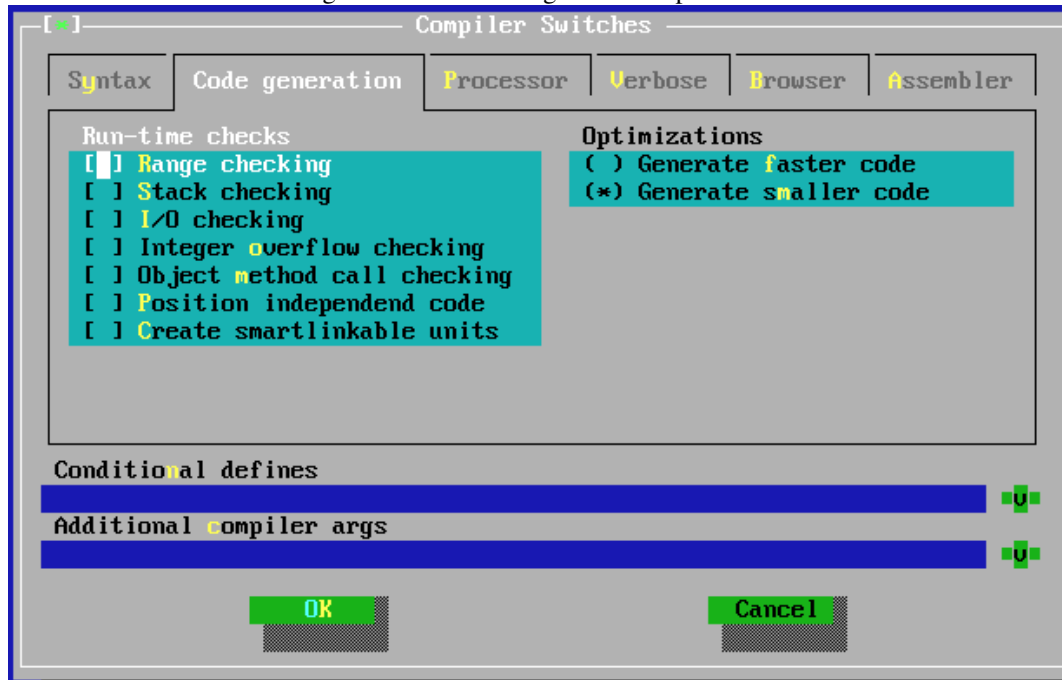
[■] Compiler Switches

Syntax | Code generation | Processor | Verbose | Browser | Assembler

Run-time checks
[ ] Range checking
[ ] Stack checking
[ ] I/O checking
[ ] Integer overflow checking
[ ] Object method call checking
[ ] Position independend code
[ ] Create smartlinkable units

Optimizations
( ) Generate faster code
(*) Generate smaller code

Conditional defines

v

Additional compiler args

v

OK

Cancel